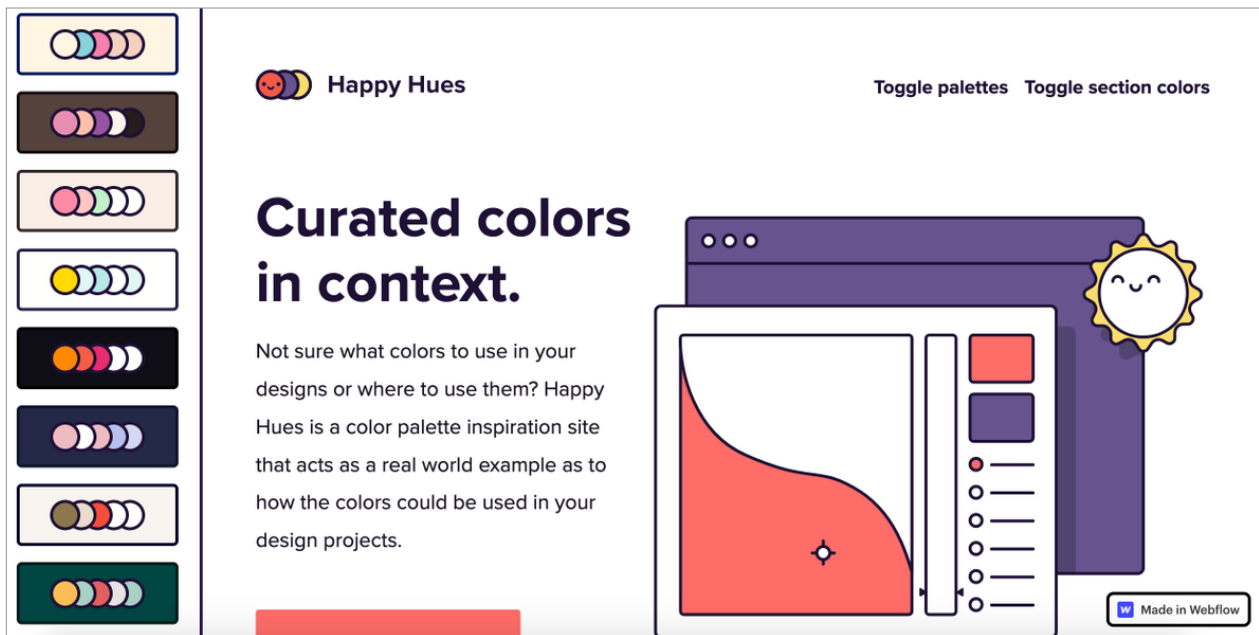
Happy Hues

Toggle palettes Toggle section colors

Curated colors in context.

Not sure what colors to use in your designs or where to use them? Happy Hues is a color palette inspiration site that acts as a real world example as to how the colors could be used in your design projects.

Made in Webflow